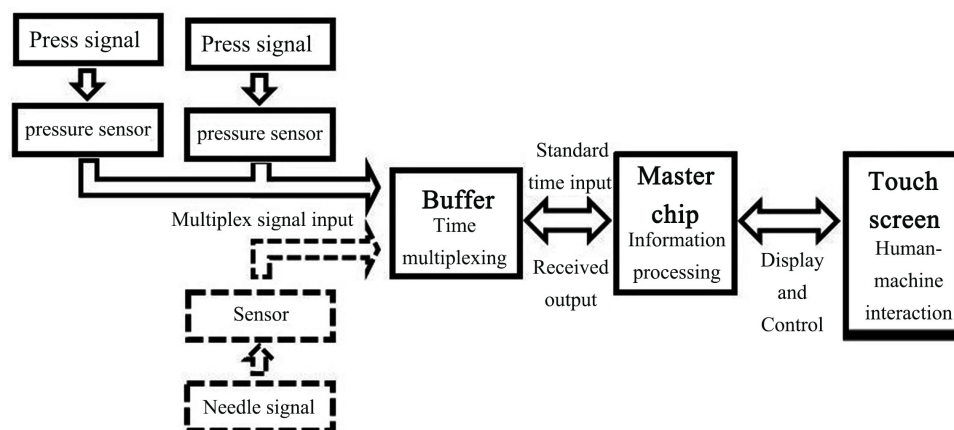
Press signal

Press signal

pressure sensor

pressure sensor

Multiplex signal input

Sensor

Needle signal

Buffer
Time multiplexing

Standard time input

Received output

Master chip
Information processing

Display and Control

Touch screen
Human-machine interaction